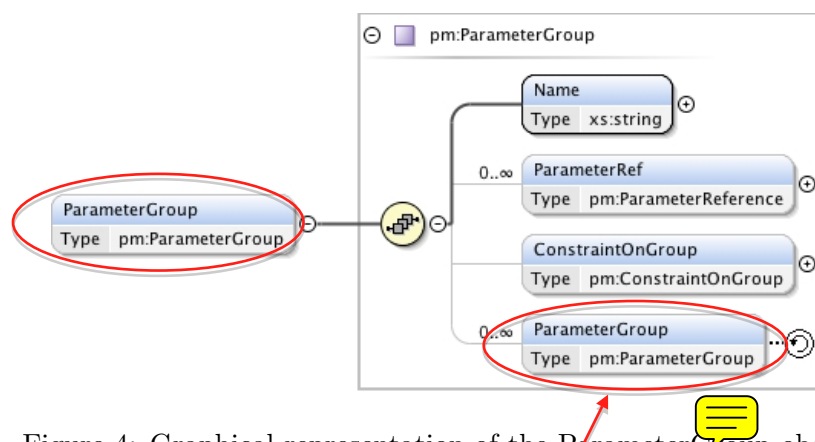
pm:ParameterGroup

ParameterGroup
Type pm:ParameterGroup

Name
Type xs:string

0..∞
ParameterRef
Type pm:ParameterReference

ConstraintOnGroup
Type pm:ConstraintOnGroup

0..∞
ParameterGroup
Type pm:ParameterGroup

Figure 4: Graphical representation of the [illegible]